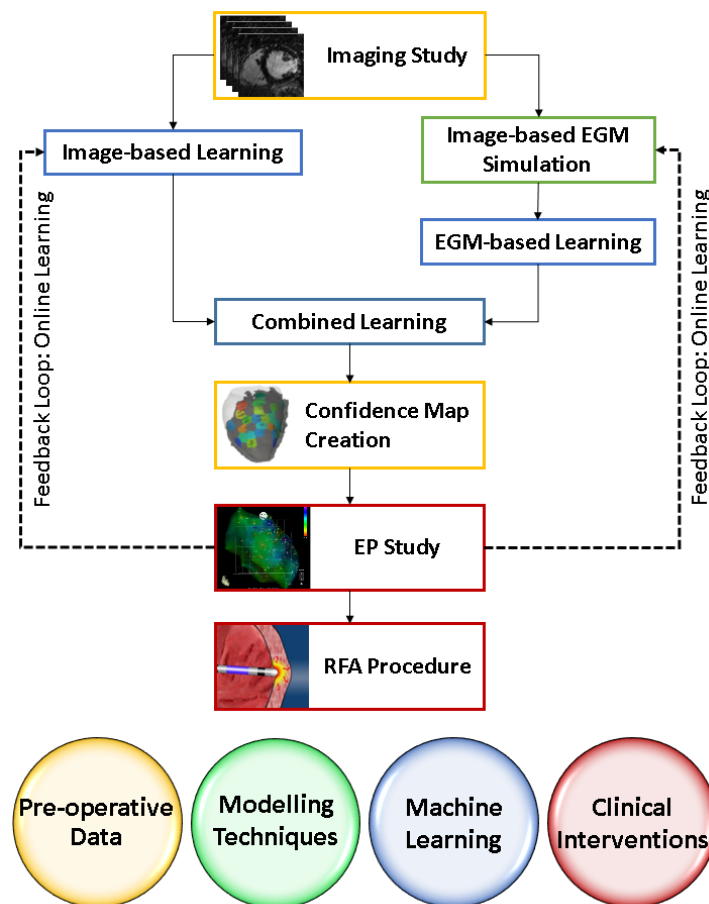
Imaging Study

Image-based Learning

Image-based EGM Simulation

EGM-based Learning

Combined Learning

Confidence Map Creation

EP Study

RFA Procedure

Feedback Loop: Online Learning

Feedback Loop: Online Learning

Pre-operative Data

Modelling Techniques

Machine Learning

Clinical Interventions